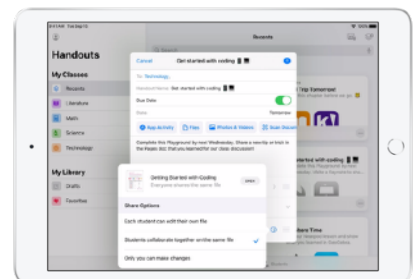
9:41 AM Tue Sep 10

Handouts

My Classes

Recents

Literature

Math

Science

Technology

My Library

Drafts

Favorites

Recents

Cancel

Get started with coding

To: Technology

Handout Name: Get started with coding

Due Date

Tomorrow

App Activity

Files

Photos & Videos

Scan Documents

Complete this Playground by next Wednesday. Share a recording or link in the Recap (sic) that you learned for our class discussion.

Getting Started with Coding

Everyone shares the same file

Share Options

Each student can edit their own file

Students collaborate together on the same file

Only you can make changes

Tip Tomorrow

started with coding

Time